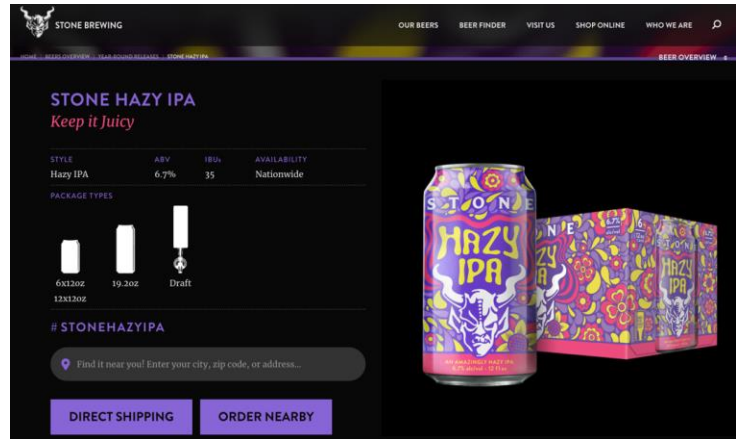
STONE BREWING

OUR BEERS BEER FINDER VISIT US SHOP ONLINE WHO WE ARE

HOME / BEERS OVERVIEW / YEAR ROUND RELEASES / STONE HAZY IPA

BEER OVERVIEW

STONE HAZY IPA
Keep it Juicy

| STYLE | ABV | IBUs | AVAILABILITY |
|---|---|---|---|
| Hazy IPA | 6.7% | 35 | Nationwide |

PACKAGE TYPES

6x12oz
12x12oz

19.2oz

Draft

# STONEHAZYIPA

Find it near you! Enter your city, zip code, or address...

DIRECT SHIPPING

ORDER NEARBY

STONE
HAZY IPA
AN AMAZINGLY HAZY IPA
6.7% alc/vol · 12 fl oz

STONE
HAZY IPA